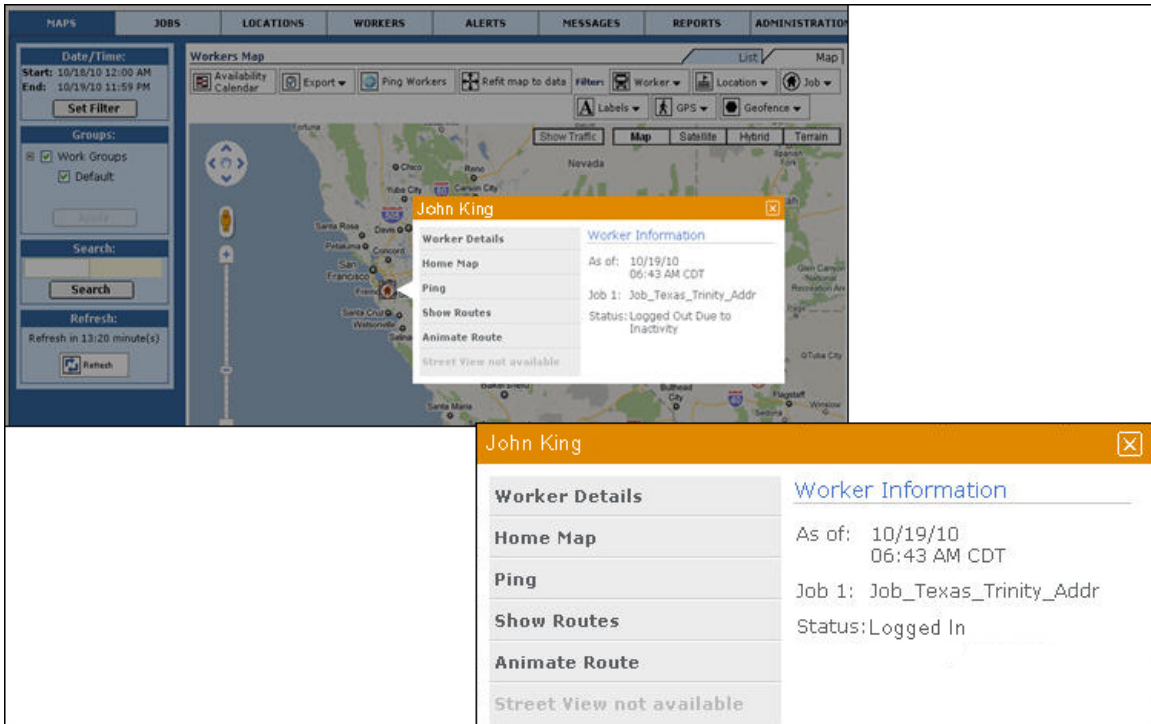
MAPS | JOBS | LOCATIONS | WORKERS | ALERTS | MESSAGES | REPORTS | ADMINISTRATION

Date/Time:
Start: 10/18/10 12:00 AM
End: 10/19/10 11:59 PM
Set Filter

Groups:
Work Groups
Default
Apply

Search:
Search

Refresh:
Refresh in 13:20 minute(s)
Refresh

Workers Map
List Map
Availability Calendar
Export
Ping Workers
Refit map to data
Filters: Worker Location Job
Labels GPS Geofence
Show Traffic
Map Satellite Hybrid Terrain

Fortuna Chico Reno Carson City Nevada Yuba City Santa Rosa Davis Petaluma Concord San Francisco Fremont Santa Cruz Watsonville Salinas Bakersfield Santa Maria Bullhead City Flagstaff Sedona Winslow Glen Canyon National Recreation Area Tuba City

John King
Worker Details
Home Map
Ping
Show Routes
Animate Route
Street View not available
Worker Information
As of: 10/19/10
06:43 AM CDT
Job 1: Job_Texas_Trinity_Addr
Status: Logged Out Due to Inactivity

John King
Worker Details
Home Map
Ping
Show Routes
Animate Route
Street View not available
Worker Information
As of: 10/19/10
06:43 AM CDT
Job 1: Job_Texas_Trinity_Addr
Status: Logged In